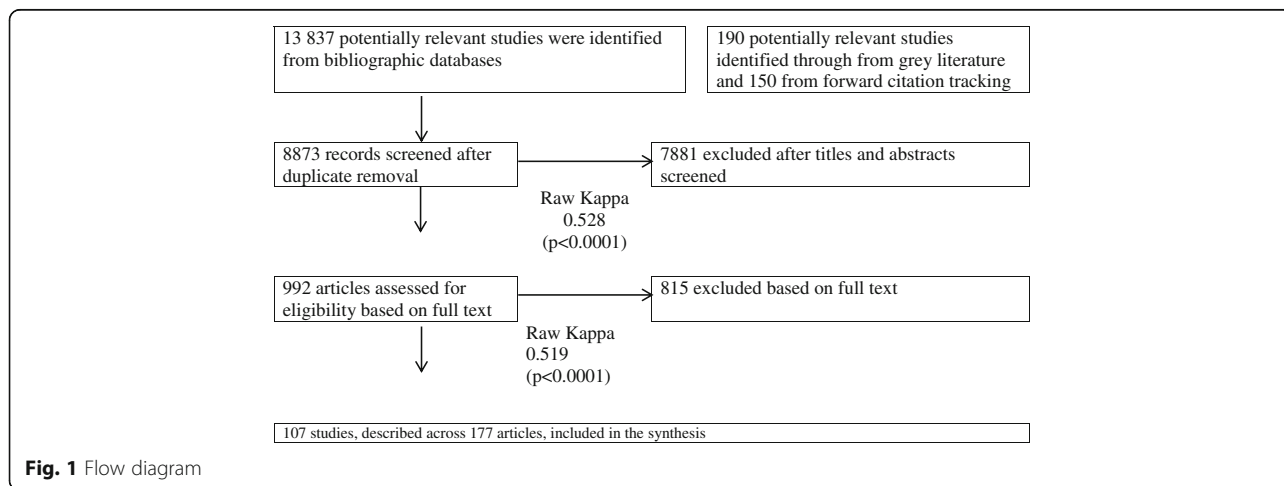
13 837 potentially relevant studies were identified from bibliographic databases

190 potentially relevant studies identified through from grey literature and 150 from forward citation tracking

8873 records screened after duplicate removal

7881 excluded after titles and abstracts screened

Raw Kappa
0.528
(p<0.0001)

992 articles assessed for eligibility based on full text

815 excluded based on full text

Raw Kappa
0.519
(p<0.0001)

107 studies, described across 177 articles, included in the synthesis

**Fig. 1** Flow diagram